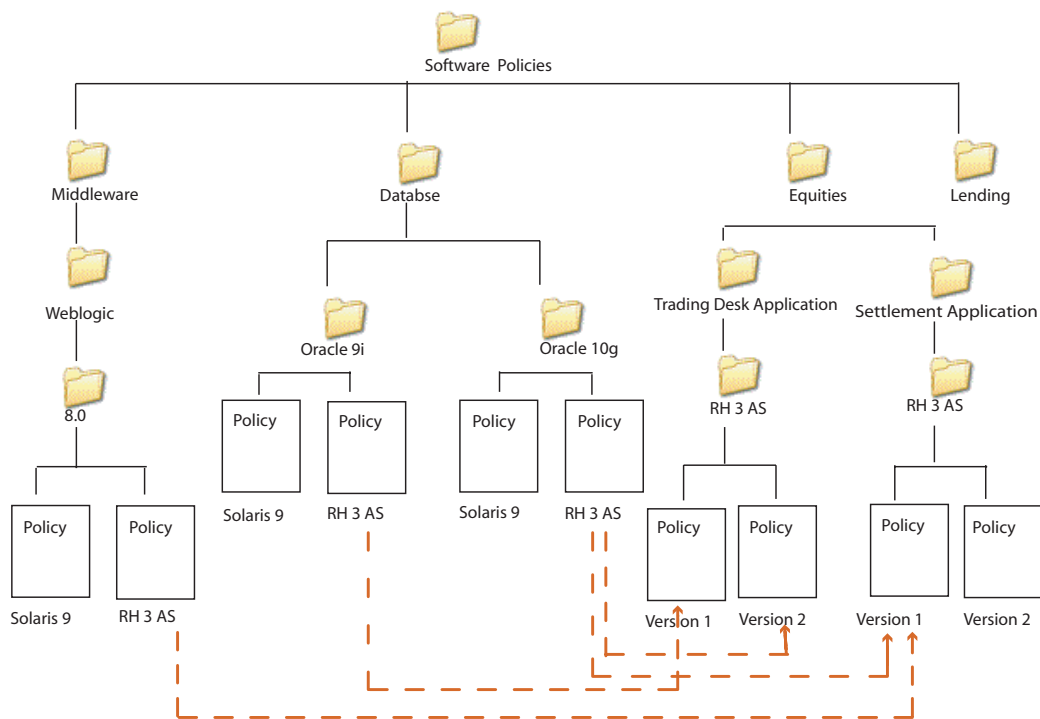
Software Policies

Middleware

Weblogic

8.0

Policy

Solaris 9

Policy

RH 3 AS

Databse

Oracle 9i

Policy

Solaris 9

Policy

RH 3 AS

Oracle 10g

Policy

Solaris 9

Policy

RH 3 AS

Equities

Trading Desk Application

RH 3 AS

Policy

Version 1

Policy

Version 2

Settlement Application

RH 3 AS

Policy

Version 1

Policy

Version 2

Lending